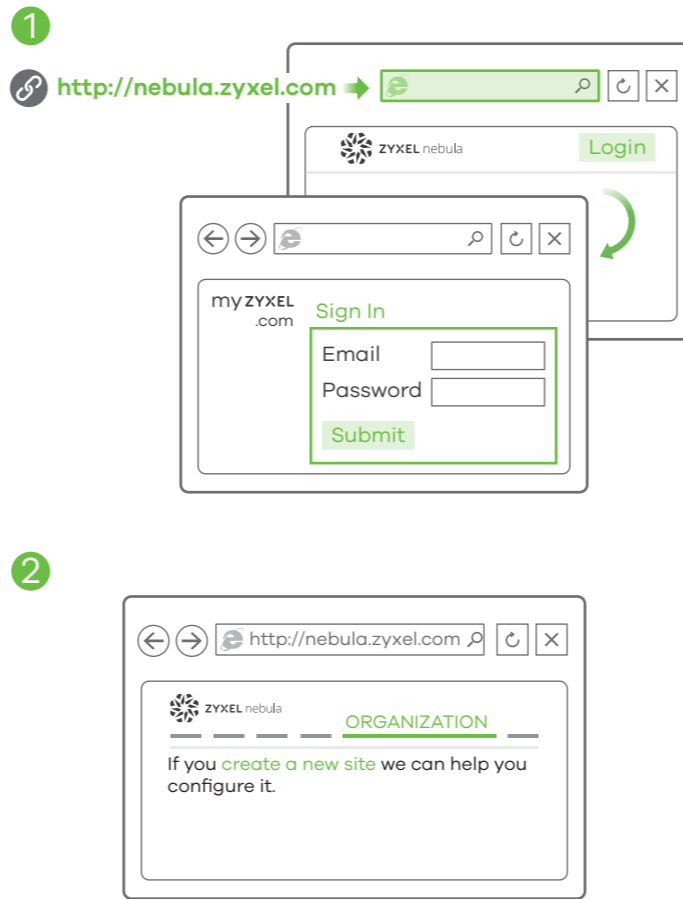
1

http://nebula.zyxel.com

ZYXEL nebula

Login

my ZYXEL .com

Sign In

Email

Password

Submit

2

http://nebula.zyxel.com

ZYXEL nebula

ORGANIZATION

If you create a new site we can help you configure it.